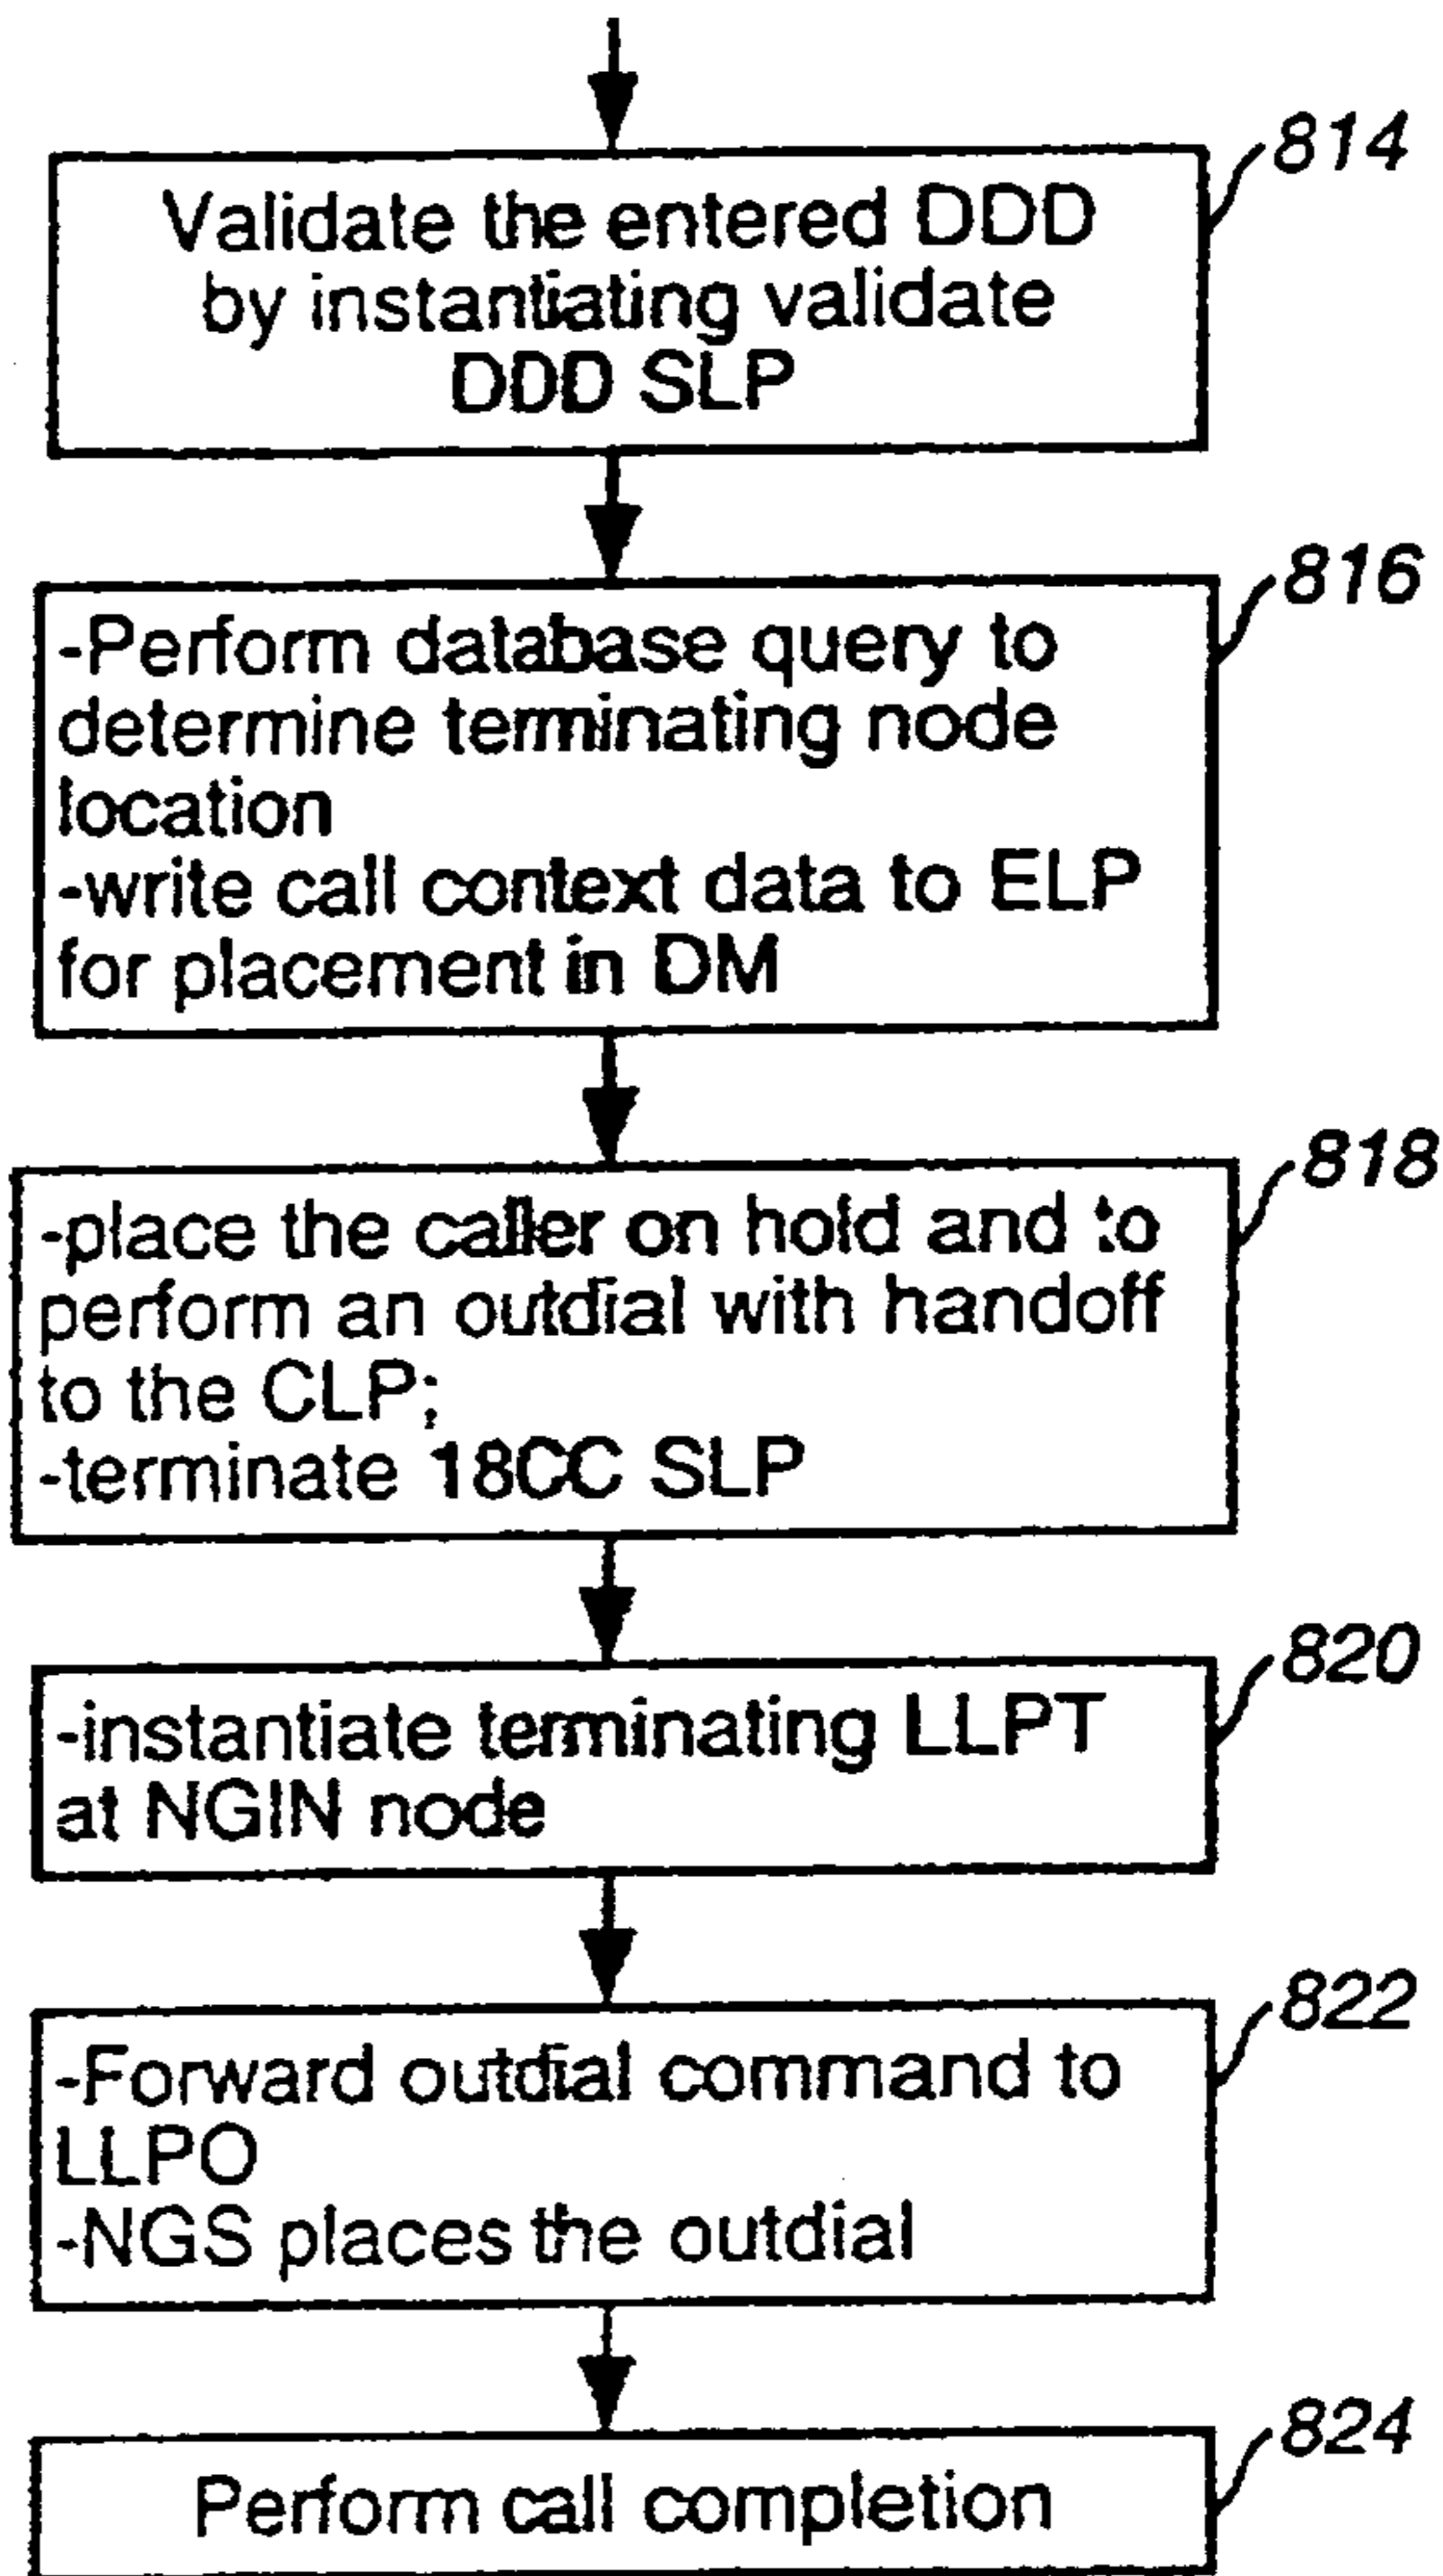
Validate the entered DDD by instantiating validate DDD SLP

814

-Perform database query to determine terminating node location
-write call context data to ELP for placement in DM

816

-place the caller on hold and to perform an outdial with handoff to the CLP;
-terminate 18CC SLP

818

-instantiate terminating LLPT at NGIN node

820

-Forward outdial command to LLPO
-NGS places the outdial

822

Perform call completion

824